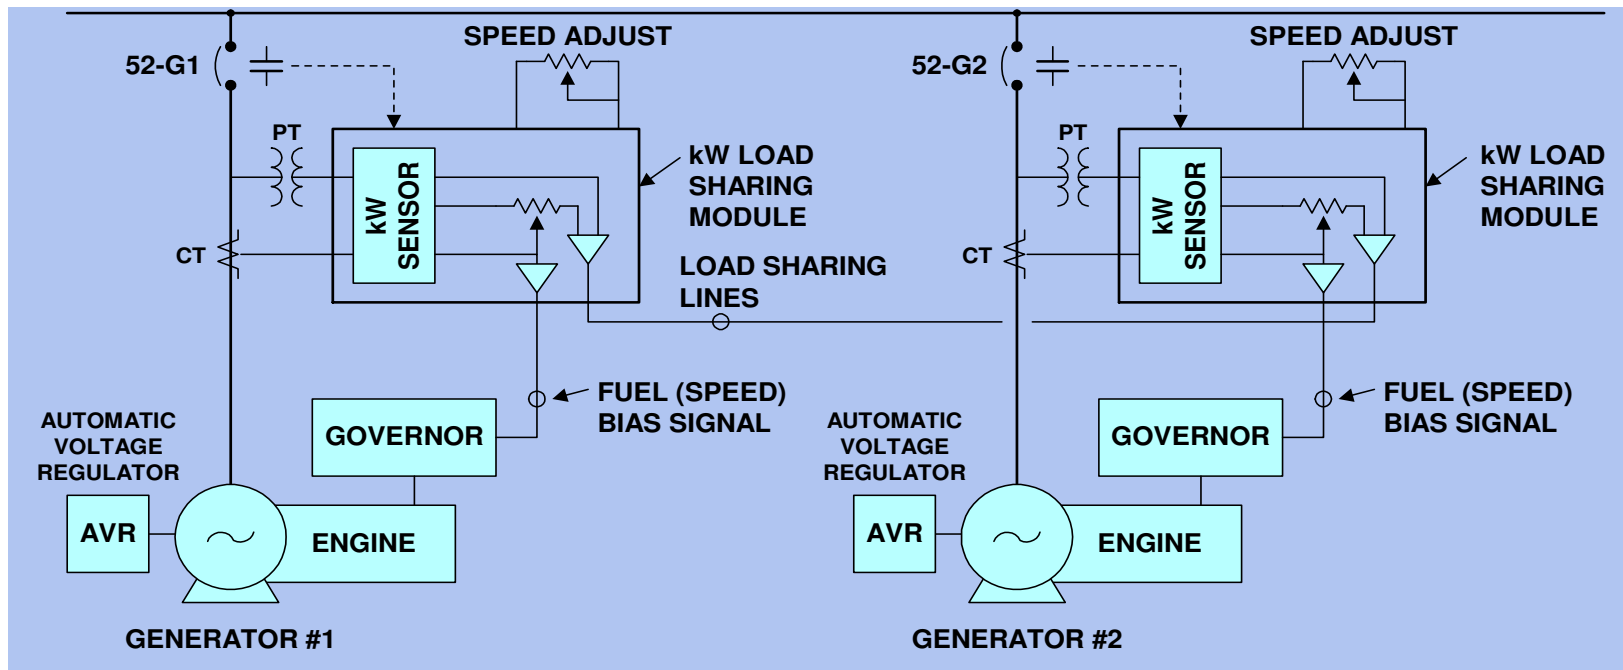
52-G1

SPEED ADJUST

PT

kW SENSOR

kW LOAD SHARING MODULE

CT

LOAD SHARING LINES

FUEL (SPEED) BIAS SIGNAL

AUTOMATIC VOLTAGE REGULATOR

GOVERNOR

AVR

ENGINE

GENERATOR #1

52-G2

SPEED ADJUST

PT

kW SENSOR

kW LOAD SHARING MODULE

CT

FUEL (SPEED) BIAS SIGNAL

AUTOMATIC VOLTAGE REGULATOR

GOVERNOR

AVR

ENGINE

GENERATOR #2